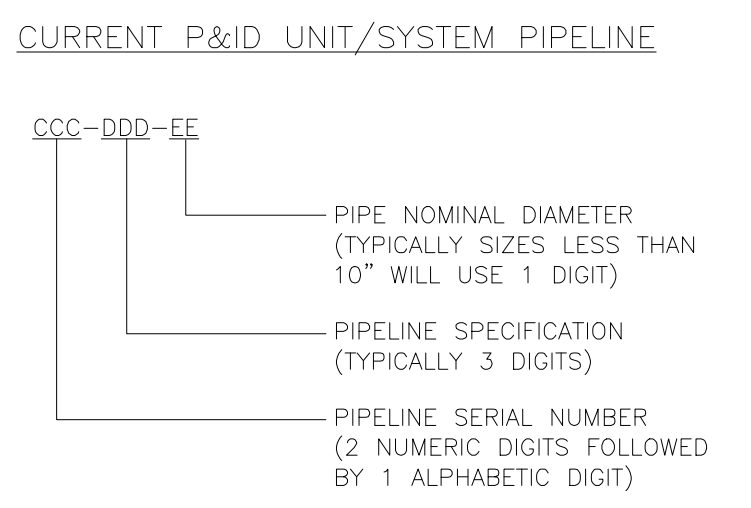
CURRENT P&ID UNIT/SYSTEM PIPELINE

CCC-DDD-EE

PIPE NOMINAL DIAMETER (TYPICALLY SIZES LESS THAN 10" WILL USE 1 DIGIT)

PIPELINE SPECIFICATION (TYPICALLY 3 DIGITS)

PIPELINE SERIAL NUMBER (2 NUMERIC DIGITS FOLLOWED BY 1 ALPHABETIC DIGIT)